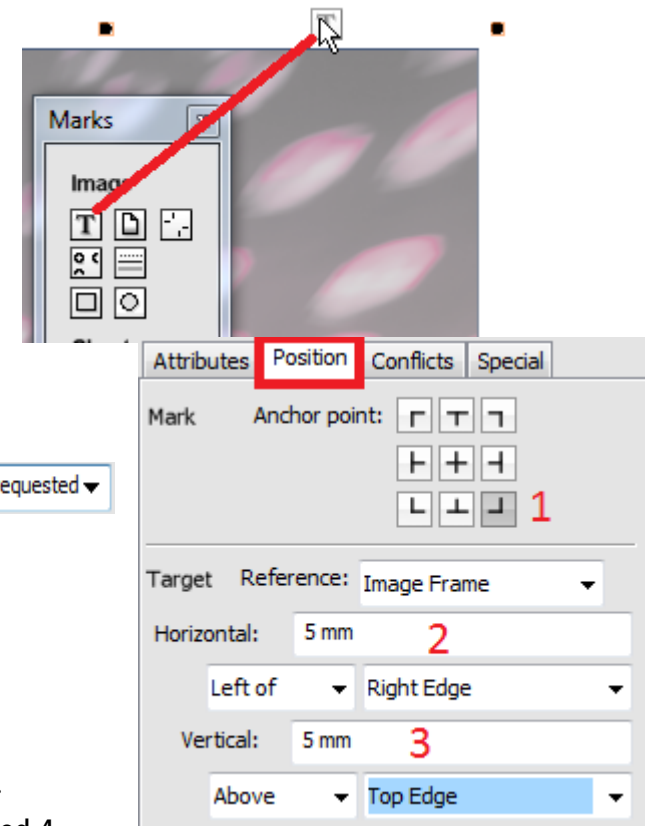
Marks

Imag

equested

Attributes | Position | Conflicts | Special

Mark Anchor point:

1

Target Reference: Image Frame

Horizontal: 5 mm 2

Left of | Right Edge

Vertical: 5 mm 3

Above | Top Edge

ed 4